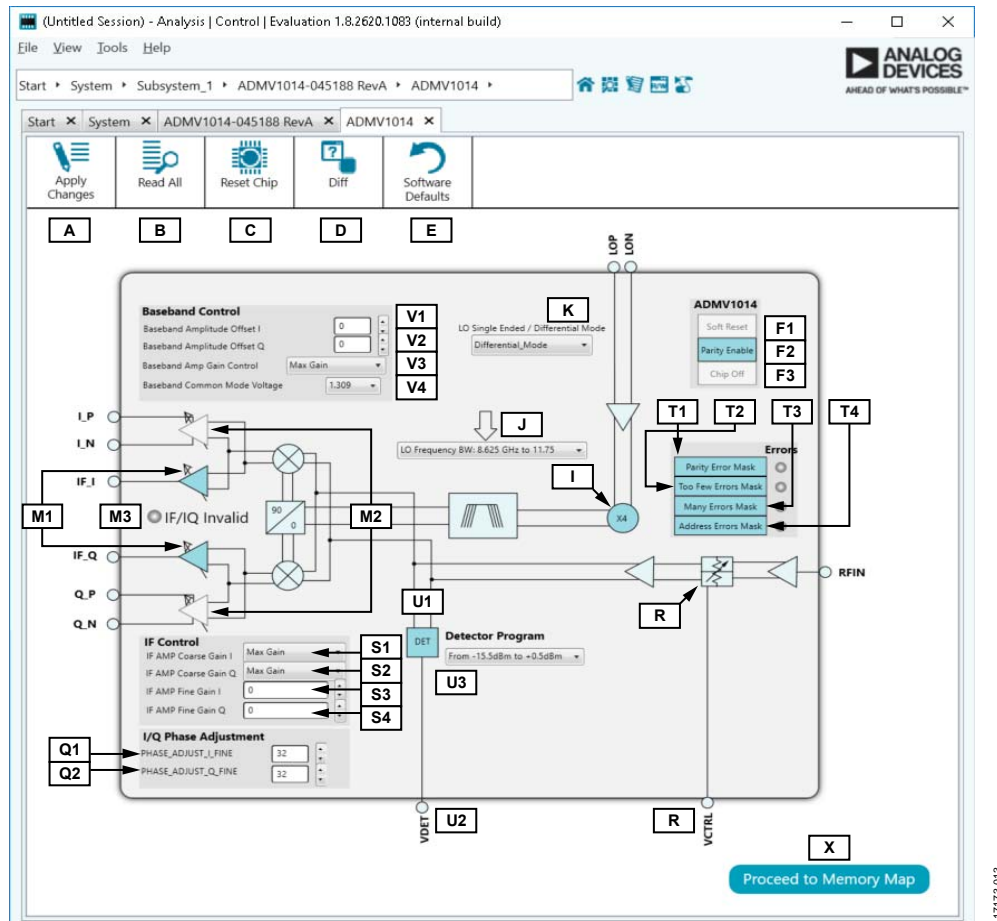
(Untitled Session) - Analysis | Control | Evaluation 1.8.2620.1083 (internal build)

File View Tools Help

Start ▸ System ▸ Subsystem_1 ▸ ADMV1014-045188 RevA ▸ ADMV1014 ▸

ANALOG DEVICES
AHEAD OF WHAT'S POSSIBLE™

Start ✕ System ✕ ADMV1014-045188 RevA ✕ ADMV1014 ✕

Apply Changes
Read All
Reset Chip
Diff
Software Defaults

A B C D E

LOP LON

Baseband Control
Baseband Amplitude Offset I 0 V1
Baseband Amplitude Offset Q 0 V2
Baseband Amp Gain Control Max Gain V3
Baseband Common Mode Voltage 1.309 V4

K
LO Single Ended / Differential Mode
Differential_Mode

ADMV1014
Soft Reset F1
Parity Enable F2
Chip Off F3

T1 T2 T3 T4

J
LO Frequency BW: 8.625 GHz to 11.75

Errors
Parity Error Mask
Too Few Errors Mask
Many Errors Mask
Address Errors Mask

I_P
I_N
IF_I
I
X4

M1 M3 IF/IQ Invalid 90 0 M2

IF_Q
RFIN
Q_P
U1
R
Q_N
DET Detector Program
From -15.5dBm to +0.5dBm

IF Control
IF AMP Coarse Gain I Max Gain S1
IF AMP Coarse Gain Q Max Gain S2
IF AMP Fine Gain I 0 S3
IF AMP Fine Gain Q 0 S4
U3

I/Q Phase Adjustment
Q1 PHASE_ADJUST_I_FINE 32
Q2 PHASE_ADJUST_Q_FINE 32

VDET U2 R VCTRL

X
Proceed to Memory Map

17172-013